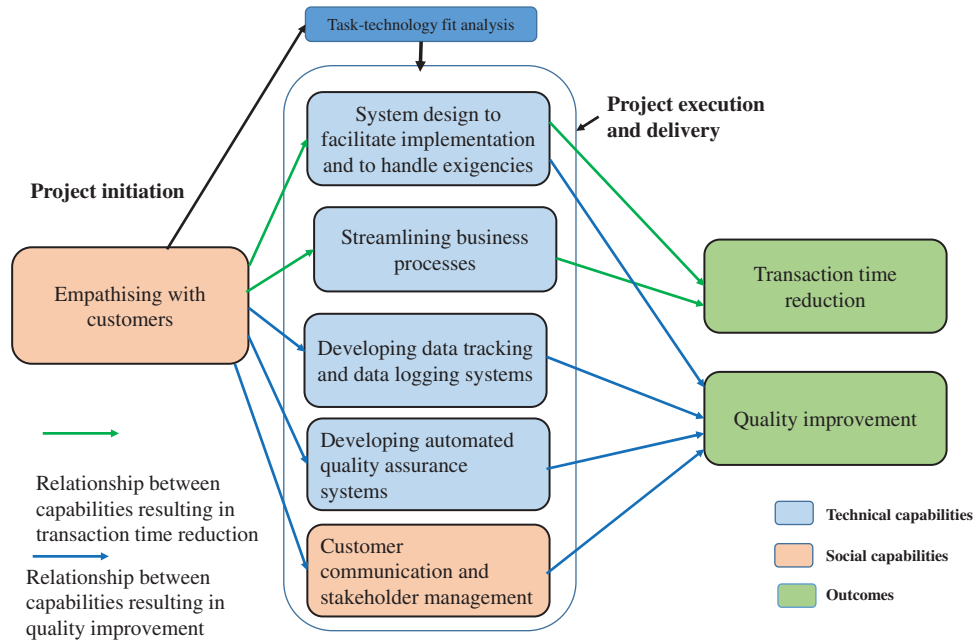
Task-technology fit analysis

Project execution and delivery

Project initiation

System design to facilitate implementation and to handle exigencies

Streamlining business processes

Developing data tracking and data logging systems

Developing automated quality assurance systems

Customer communication and stakeholder management

Empathising with customers

Transaction time reduction

Quality improvement

Relationship between capabilities resulting in transaction time reduction

Relationship between capabilities resulting in quality improvement

Technical capabilities

Social capabilities

Outcomes